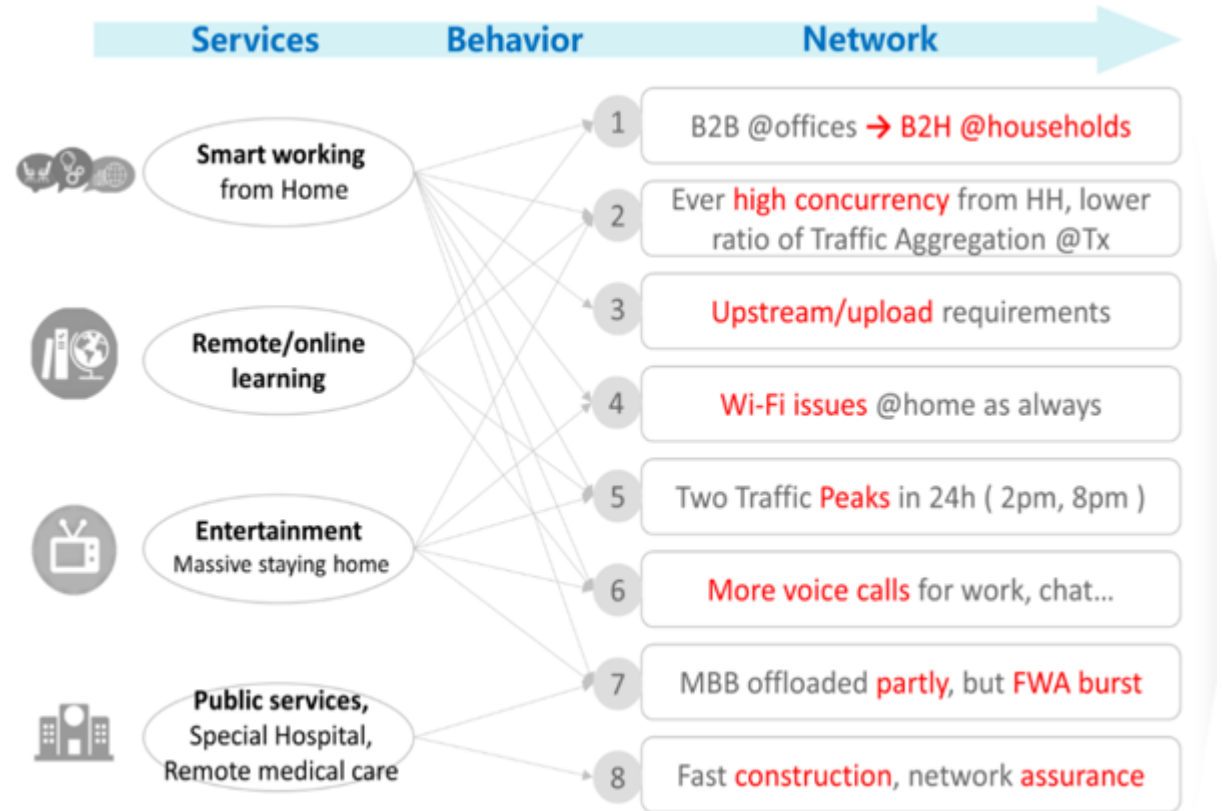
Services Behavior Network

Smart working from Home

Remote/online learning

Entertainment Massive staying home

Public services, Special Hospital, Remote medical care

1 B2B @offices → B2H @households

2 Ever high concurrency from HH, lower ratio of Traffic Aggregation @Tx

3 Upstream/upload requirements

4 Wi-Fi issues @home as always

5 Two Traffic Peaks in 24h ( 2pm, 8pm )

6 More voice calls for work, chat…

7 MBB offloaded partly, but FWA burst

8 Fast construction, network assurance